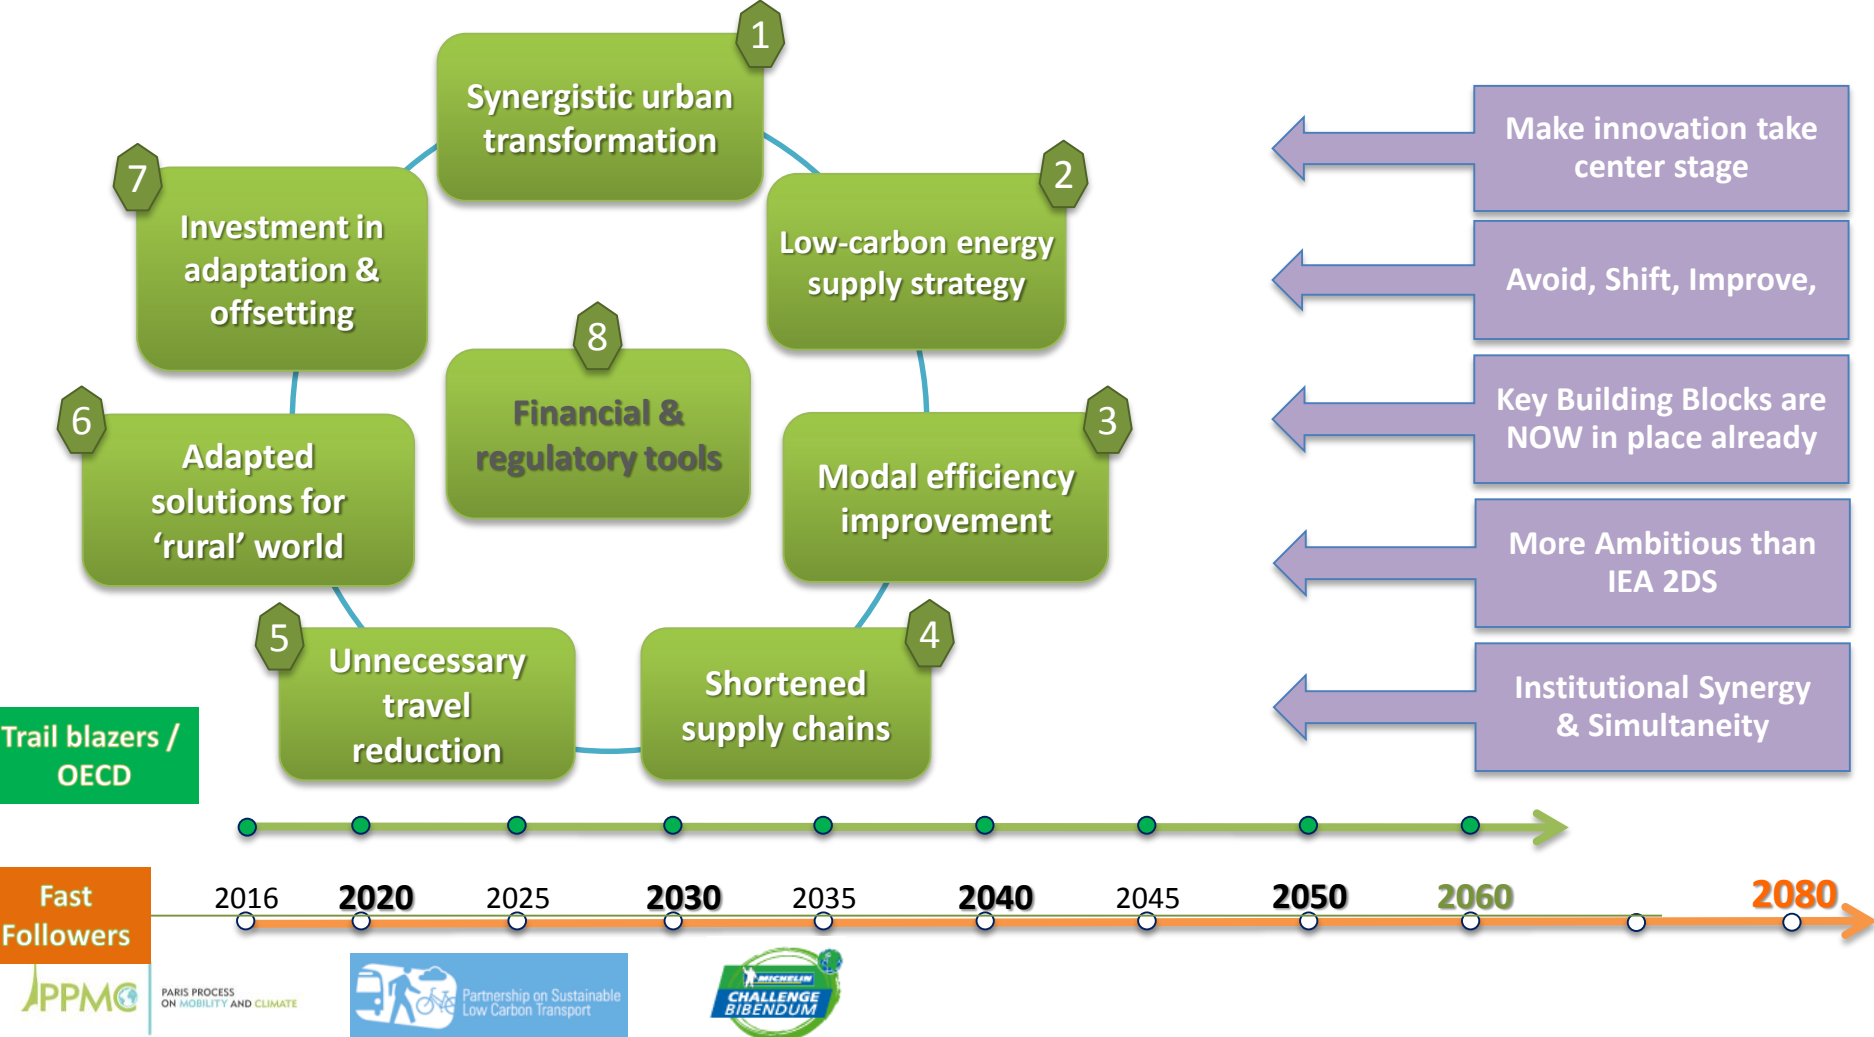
1
Synergistic urban transformation

2
Low-carbon energy supply strategy

3
Modal efficiency improvement

4
Shortened supply chains

5
Unnecessary travel reduction

6
Adapted solutions for 'rural' world

7
Investment in adaptation & offsetting

8
Financial & regulatory tools

Make innovation take center stage

Avoid, Shift, Improve,

Key Building Blocks are NOW in place already

More Ambitious than IEA 2DS

Institutional Synergy & Simultaneity

Trail blazers / OECD

Fast Followers

2016 2020 2025 2030 2035 2040 2045 2050 2060 2080

PPMC PARIS PROCESS ON MOBILITY AND CLIMATE

Partnership on Sustainable Low Carbon Transport

MICHELIN CHALLENGE BIBENDUM